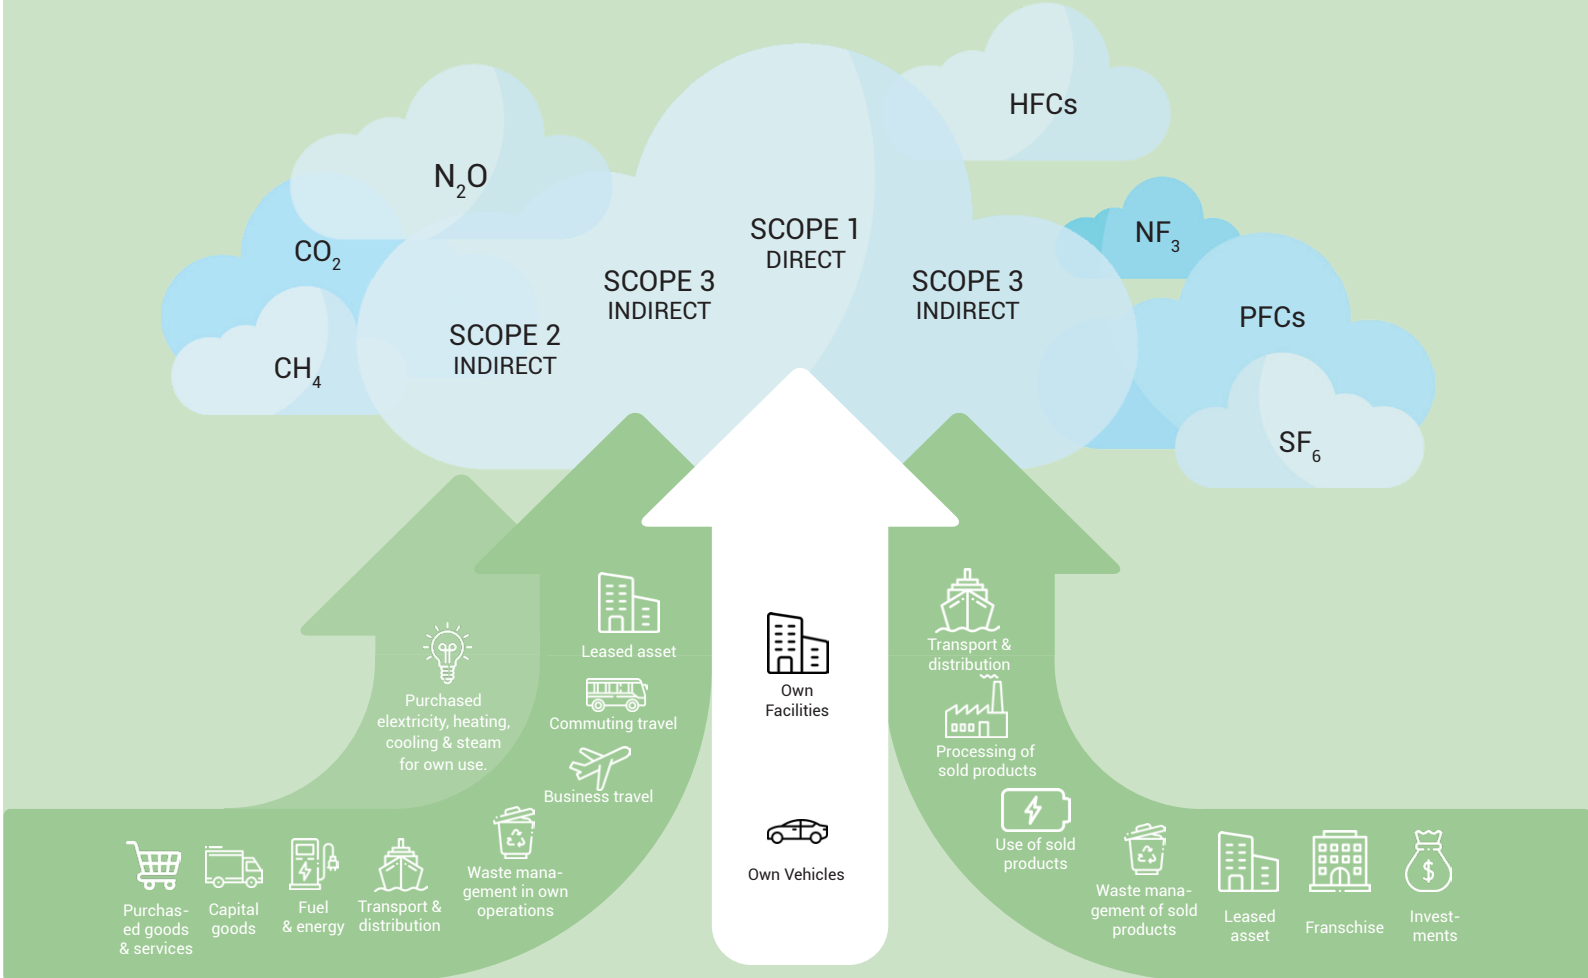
HFCs

$N_2O$

$CO_2$

$CH_4$

SCOPE 1
DIRECT

SCOPE 3
INDIRECT

SCOPE 3
INDIRECT

SCOPE 2
INDIRECT

$NF_3$

PFCs

$SF_6$

Leased asset

Commuting travel

Business travel

Purchased elextricity, heating, cooling & steam for own use.

Own Facilities

Own Vehicles

Transport & distribution

Processing of sold products

Use of sold products

Purchased goods & services

Capital goods

Fuel & energy

Transport & distribution

Waste management in own operations

Waste management of sold products

Leased asset

Franschise

Investments